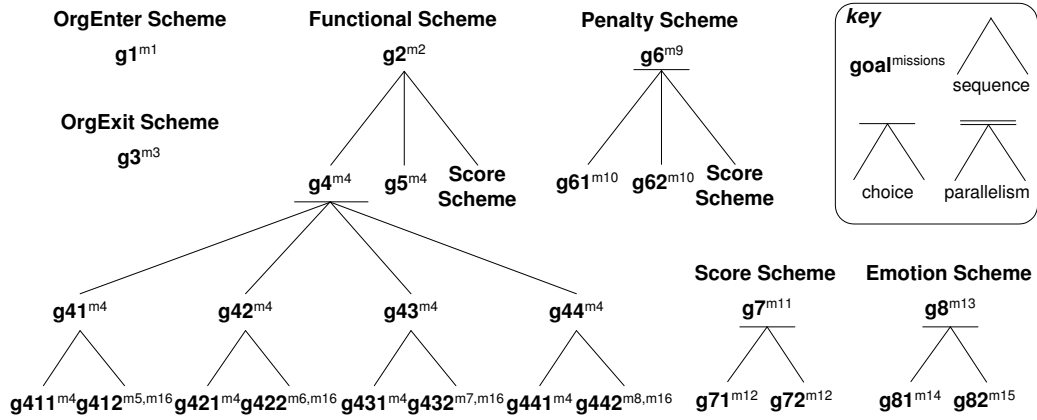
OrgEnter Scheme

$\mathbf{g1}^{m1}$

OrgExit Scheme

$\mathbf{g3}^{m3}$

Functional Scheme

$\mathbf{g2}^{m2}$

$\mathbf{g4}^{m4}$ $\mathbf{g5}^{m4}$ Score Scheme

$\mathbf{g41}^{m4}$ $\mathbf{g42}^{m4}$ $\mathbf{g43}^{m4}$ $\mathbf{g44}^{m4}$

$\mathbf{g411}^{m4}$ $\mathbf{g412}^{m5,m16}$ $\mathbf{g421}^{m4}$ $\mathbf{g422}^{m6,m16}$ $\mathbf{g431}^{m4}$ $\mathbf{g432}^{m7,m16}$ $\mathbf{g441}^{m4}$ $\mathbf{g442}^{m8,m16}$

Penalty Scheme

$\mathbf{g6}^{m9}$

$\mathbf{g61}^{m10}$ $\mathbf{g62}^{m10}$ Score Scheme

key

$\mathbf{goal}^{missions}$

sequence

choice

parallelism

Score Scheme

$\mathbf{g7}^{m11}$

$\mathbf{g71}^{m12}$ $\mathbf{g72}^{m12}$

Emotion Scheme

$\mathbf{g8}^{m13}$

$\mathbf{g81}^{m14}$ $\mathbf{g82}^{m15}$